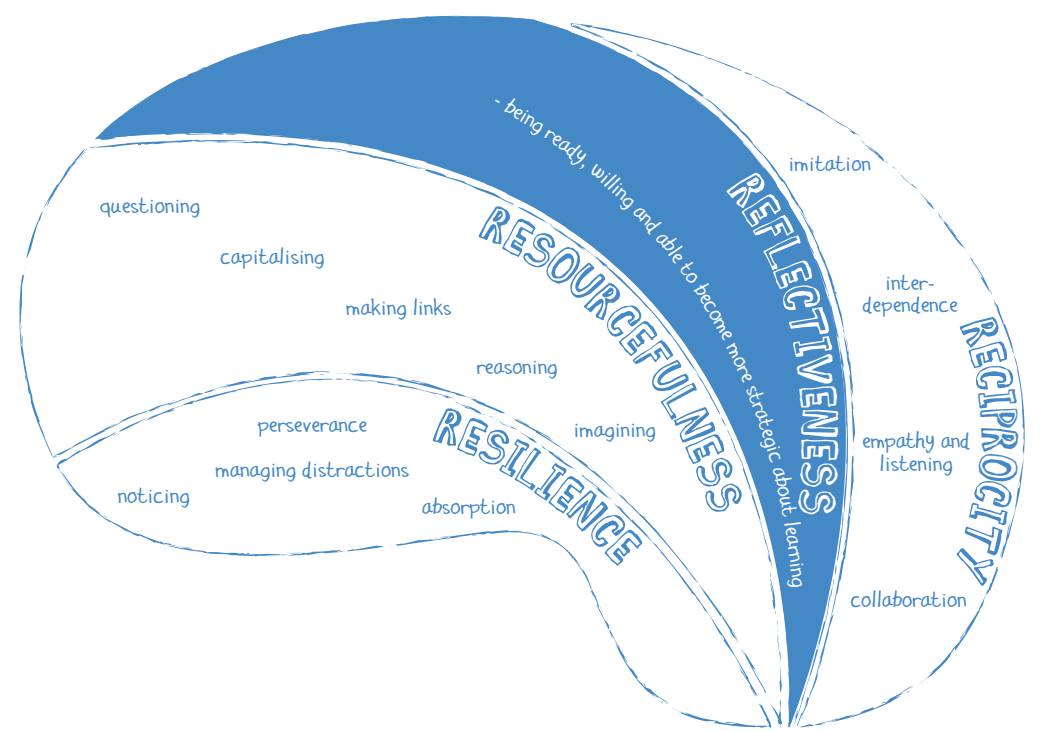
- being ready, willing and able to become more strategic about learning

REFLECTIVENESS

imitation

questioning

capitalising

RESOURCEFULNESS

making links

inter-dependence

RECIPROCITY

reasoning

perseverance

RESILIENCE

imagining

empathy and listening

managing distractions

noticing

absorption

collaboration